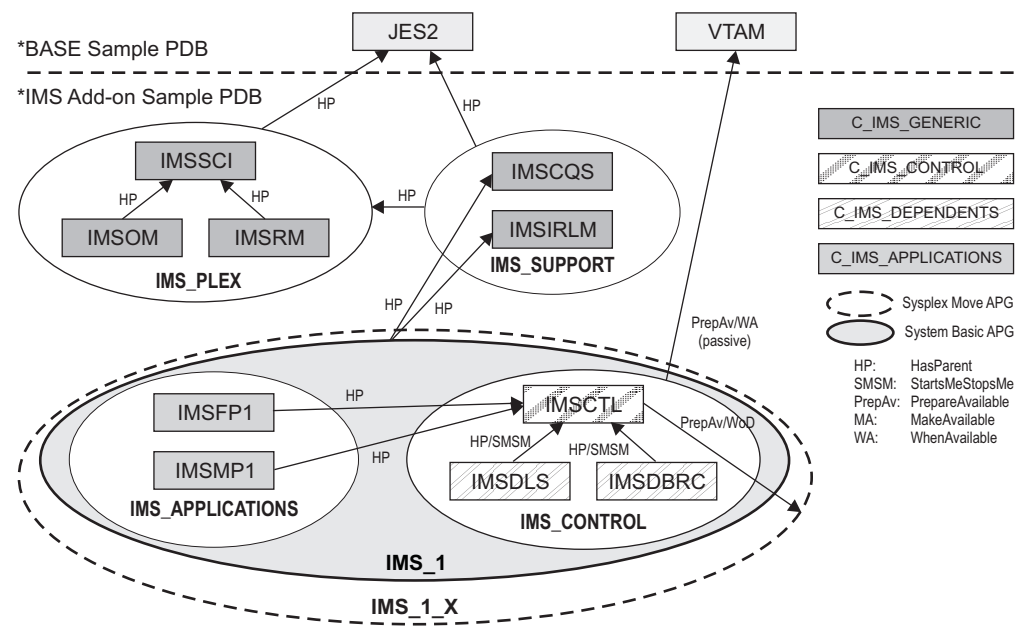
JES2

VTAM

*BASE Sample PDB

*IMS Add-on Sample PDB

HP

HP

IMSSCI

HP

HP

IMSOM

IMSRM

IMS_PLEX

HP

IMSCQS

IMSIRLM

IMS_SUPPORT

C_IMS_GENERIC

C_IMS_CONTROL

C_IMS_DEPENDENTS

C_IMS_APPLICATIONS

Sysplex Move APG

System Basic APG

HP: HasParent
SMSM: StartsMeStopsMe
PrepAv: PrepareAvailable
MA: MakeAvailable
WA: WhenAvailable

HP

HP

PrepAv/WA (passive)

IMSFP1

HP

IMSMP1

HP

IMS_APPLICATIONS

IMSCTL

PrepAv/WoD

HP/SMSM

HP/SMSM

IMSDLS

IMSDBRC

IMS_CONTROL

IMS_1

IMS_1_X